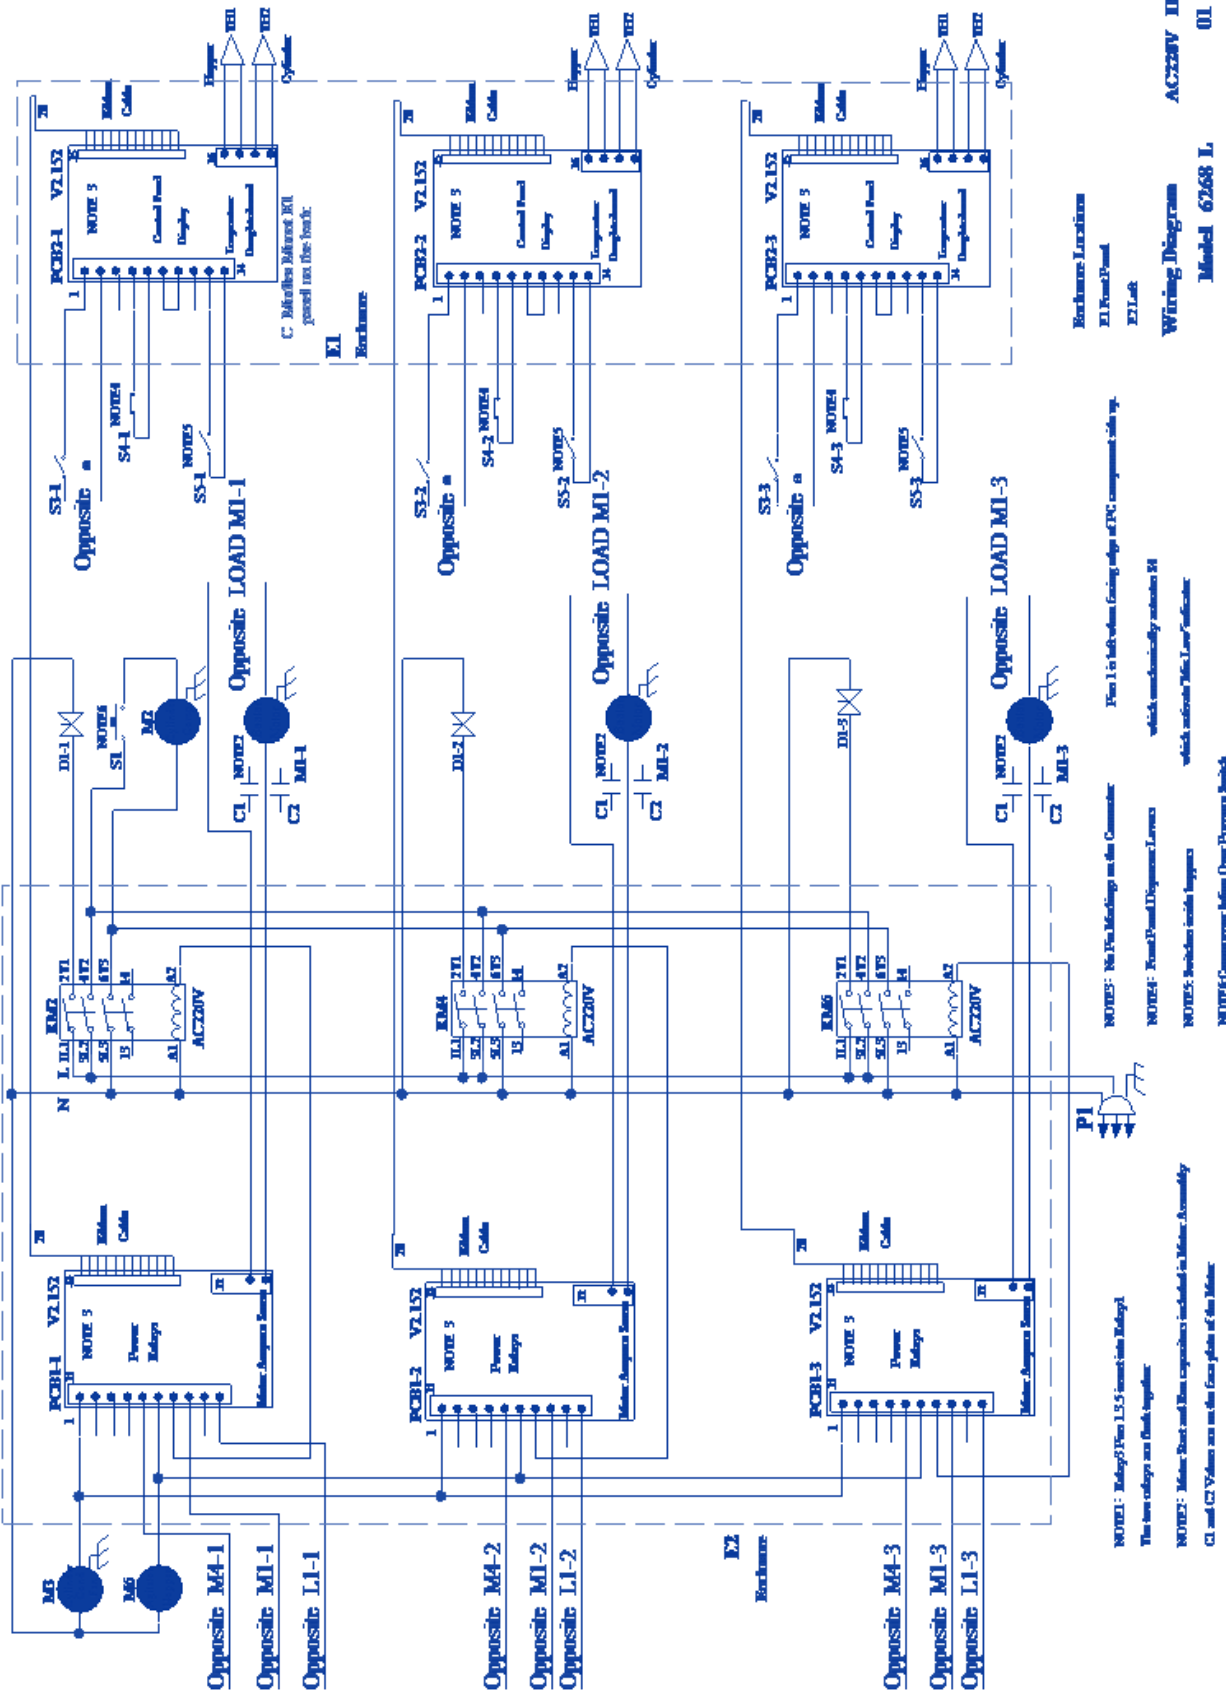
TH1
TH2
Hopper
Cylinder
TH1
TH2
Hopper
Cylinder
TH1
TH2
Hopper
Cylinder
AC230V
01

PCB2-1 V2.152
NOTE 3
Control Panel
Display
Temperature
Draught Control
Ribbon Cable
C. Indicates Ribbon Cable routed on the back
E1
Enclosure
S3-1
S4-1 NOTE4
S5-1 NOTE5
Opposite
Opposite LOAD M1-1

PCB2-2 V2.152
NOTE 3
Control Panel
Display
Temperature
Draught Control
Ribbon Cable
S3-2
S4-2 NOTE4
S5-2 NOTE5
Opposite
Opposite LOAD M1-2

PCB2-3 V2.152
NOTE 3
Control Panel
Display
Temperature
Draught Control
Ribbon Cable
S3-3
S4-3 NOTE4
S5-3 NOTE5
Opposite
Opposite LOAD M1-3

Enclosure Locations
E1 Front Panel
E2 Left
Wiring Diagram
Model 6268 L

D1-1
NOTE6
S1
M2
C1 NOTE2 C2
M1-1
D1-2
C1 NOTE2 C2
M1-2
D1-3
C1 NOTE2 C2
M1-3

KM2
KM4
KM6
2T1 4T2 6T3 14
1L1 3L2 5L3 13
A1 A2
AC230V
L
N
P1

PCB1-1 V2.152
NOTE 3
Power Relays
Motor Amperage Sensor
Ribbon Cable
PCB1-2 V2.152
NOTE 3
Power Relays
Motor Amperage Sensor
Ribbon Cable
PCB1-3 V2.152
NOTE 3
Power Relays
Motor Amperage Sensor
Ribbon Cable

E2
Enclosure
M3
M5
Opposite M4-1
Opposite M1-1
Opposite L1-1
Opposite M4-2
Opposite M1-2
Opposite L1-2
Opposite M4-3
Opposite M1-3
Opposite L1-3

NOTE1: No Pin Markings on the Connector
NOTE4: Front Panel Diagnostic Lever
NOTE5: Switches inside hopper
NOTE6: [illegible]
Pin 1 is left bottom facing edge of PC component side up.
which mechanically actuates S1
which activates Min Level indicator

NOTE1: Relay 1 Pins 1,3,5 in series with Relay 2
The two relays are fixed together
NOTE2: Motor Start and Run capacitors included in Motor Assembly
C1 and C2 Values are on the face plate of the Motor